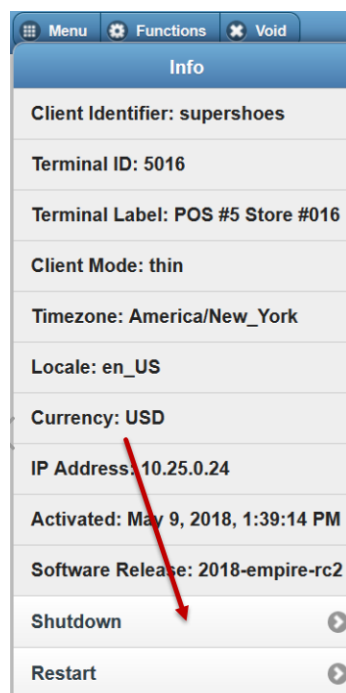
Menu Functions Void

Info

Client Identifier: supershoes

Terminal ID: 5016

Terminal Label: POS #5 Store #016

Client Mode: thin

Timezone: America/New_York

Locale: en_US

Currency: USD

IP Address: 10.25.0.24

Activated: May 9, 2018, 1:39:14 PM

Software Release: 2018-empire-rc2

Shutdown

Restart